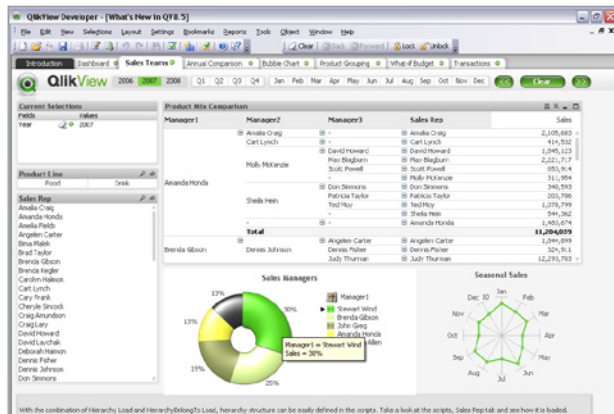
QlikView Developer - [What's New In QT8.5]

File Edit View Selections Layout Settings Bookmarks Reports Tools Object Window Help

Clear Back Forward Lock Unlock

Introduction Dashboard Sales Teams Annual Comparison Bubble Chart Product Grouping What-if Budget Transactions

QlikView 2006 2007 2008 Q1 Q2 Q3 Q4 Jan Feb Mar Apr May Jun Jul Aug Sep Oct Nov Dec Clear

Current Selections
Fields Values
Year 2007

Product Line
Food Drink

Sales Rep
Amalia Craig
Amanda Honda
Amelia Fields
Angelen Carter
Bina Malek
Brad Taylor
Brenda Gibson
Brenda Kegler
Carolyn Halmon
Carl Lynch
Cary Frank
Cheryle Sincock
Craig Amundson
Craig Lary
David Howard
David Laychak
Deborah Halmon
Dennis Fisher
Dennis Johnson
Don Simmons

Product Mix Comparison

| Manager1 | Manager2 | Manager3 | Sales Rep | Sales |
|---|---|---|---|---|
| Amanda Honda | Amalia Craig | - | Amalia Craig | 2,105,683 |
| | Carl Lynch | - | Carl Lynch | 414,532 |
| | Molly McKenzie | David Howard | David Howard | 1,845,123 |
| | | Mary Blagburn | Mary Blagburn | 2,221,717 |
| | | Scott Powell | Scott Powell | 953,914 |
| | | - | Molly McKenzie | 311,954 |
| | Sheila Hein | Don Simmons | Don Simmons | 340,593 |
| | | Patricia Taylor | Patricia Taylor | 200,796 |
| | | Ted Moy | Ted Moy | 1,076,793 |
| | | - | Sheila Hein | 584,362 |
| | | - | Amanda Honda | 1,463,674 |
| | Total | | | 11,204,039 |
| Brenda Gibson | Dennis Johnson | Angelen Carter | Angelen Carter | 1,844,899 |
| | | Dennis Fisher | Dennis Fisher | 524,911 |
| | | Judy Thurman | Judy Thurman | 12,293,793 |

Sales Managers
13%
30%
13%
19%
25%
Manager1
Stewart Wind
Brenda Gibson
John Greg
Amanda Honda
Allen
Manager1 = Stewart Wind
Sales = 30%

Seasonal Sales
Dec 10 Jan
Nov Feb
Oct Mar
Sep Apr
Aug May
Jul Jun
20

With the combination of Hierarchy Load and HierarchyBelongsTo Load, hierarchy structure can be easily defined in the scripts. Take a look at the scripts, Sales Rep tab and see how it is loaded.